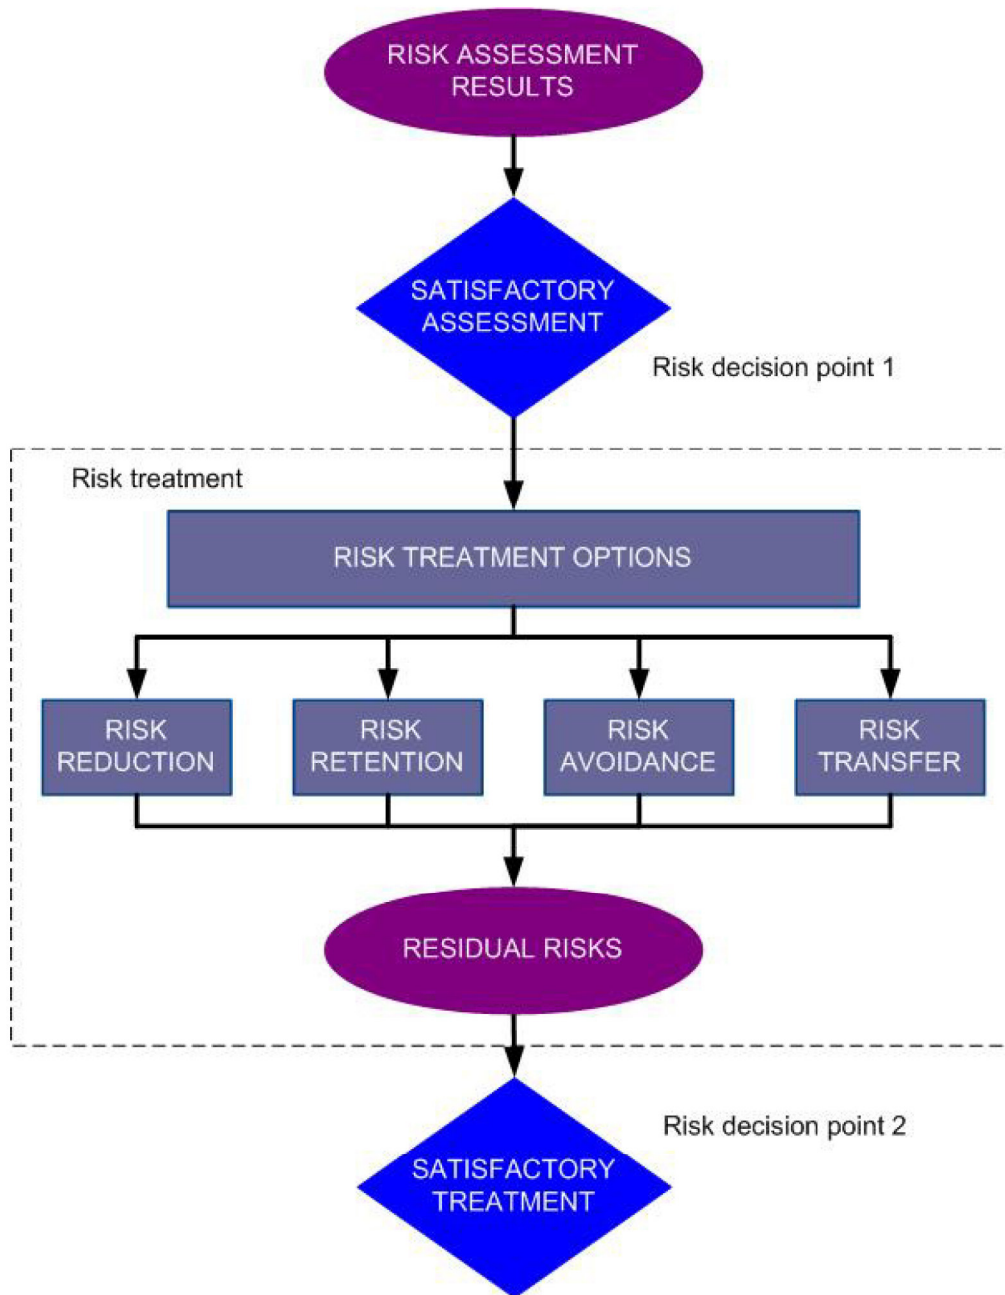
RISK ASSESSMENT RESULTS

SATISFACTORY ASSESSMENT

Risk decision point 1

Risk treatment

RISK TREATMENT OPTIONS

RISK REDUCTION

RISK RETENTION

RISK AVOIDANCE

RISK TRANSFER

RESIDUAL RISKS

Risk decision point 2

SATISFACTORY TREATMENT